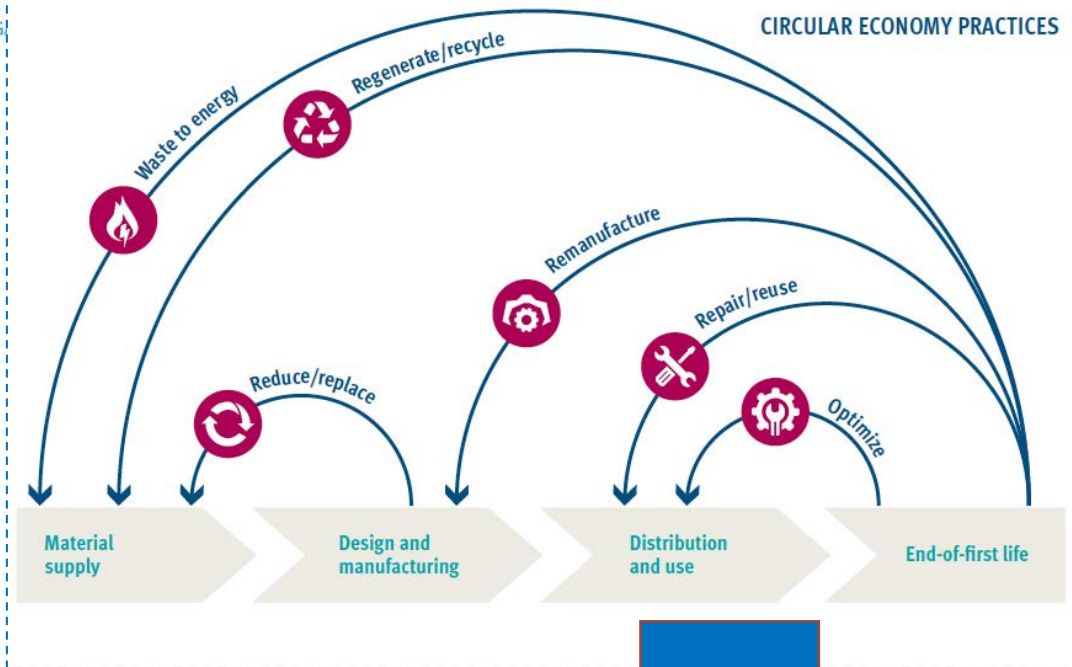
CIRCULAR ECONOMY PRACTICES

Waste to energy

Regenerate/recycle

Remanufacture

Repair/reuse

Reduce/replace

Optimize

Material supply

Design and manufacturing

Distribution and use

End-of-first life